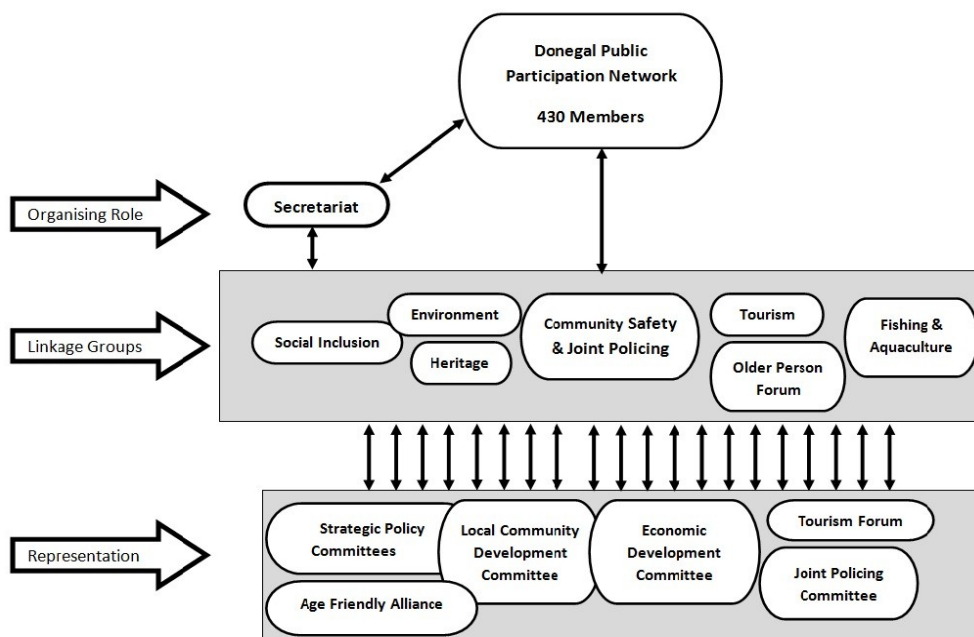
Donegal Public Participation Network

430 Members

Organising Role

Secretariat

Linkage Groups

Social Inclusion

Environment

Heritage

Community Safety & Joint Policing

Tourism

Older Person Forum

Fishing & Aquaculture

Representation

Strategic Policy Committees

Age Friendly Alliance

Local Community Development Committee

Economic Development Committee

Tourism Forum

Joint Policing Committee